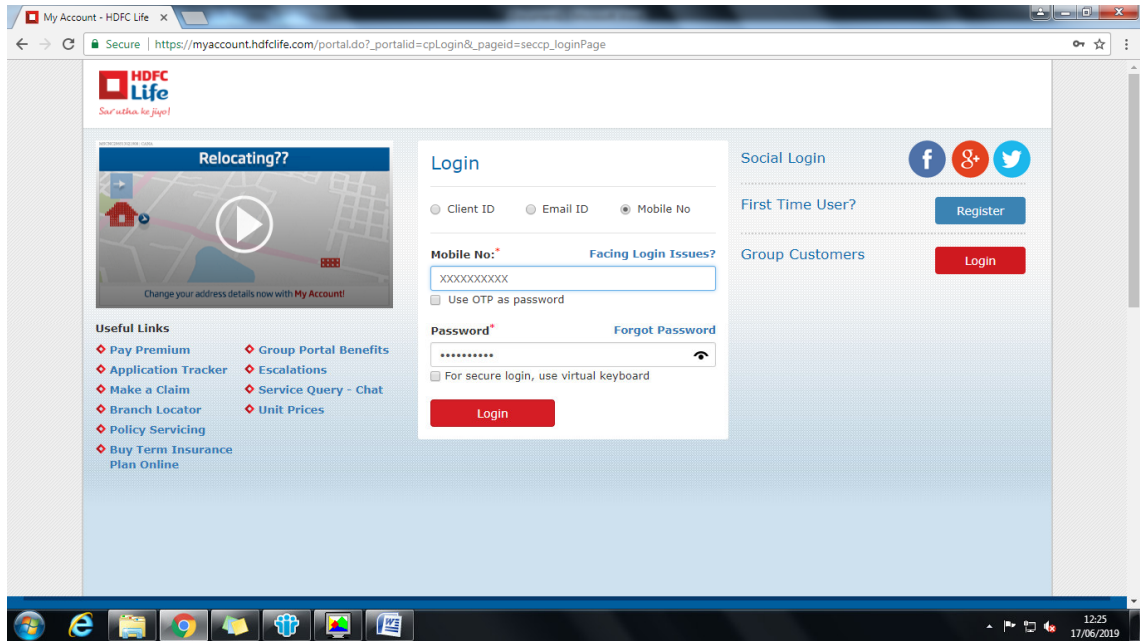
My Account - HDFC Life ×

Secure | https://myaccount.hdfclife.com/portal.do?_portalid=cpLogin&_pageid=seccp_loginPage

HDFC Life
Sar utha ke jiyo!

Relocating??

Change your address details now with My Account!

Useful Links
Pay Premium
Application Tracker
Make a Claim
Branch Locator
Policy Servicing
Buy Term Insurance Plan Online
Group Portal Benefits
Escalations
Service Query - Chat
Unit Prices

Login

Client ID Email ID Mobile No

Mobile No:* Facing Login Issues?
XXXXXXXXXX
Use OTP as password

Password* Forgot Password
••••••••••
For secure login, use virtual keyboard

Login

Social Login

First Time User? Register

Group Customers Login

12:25
17/06/2019